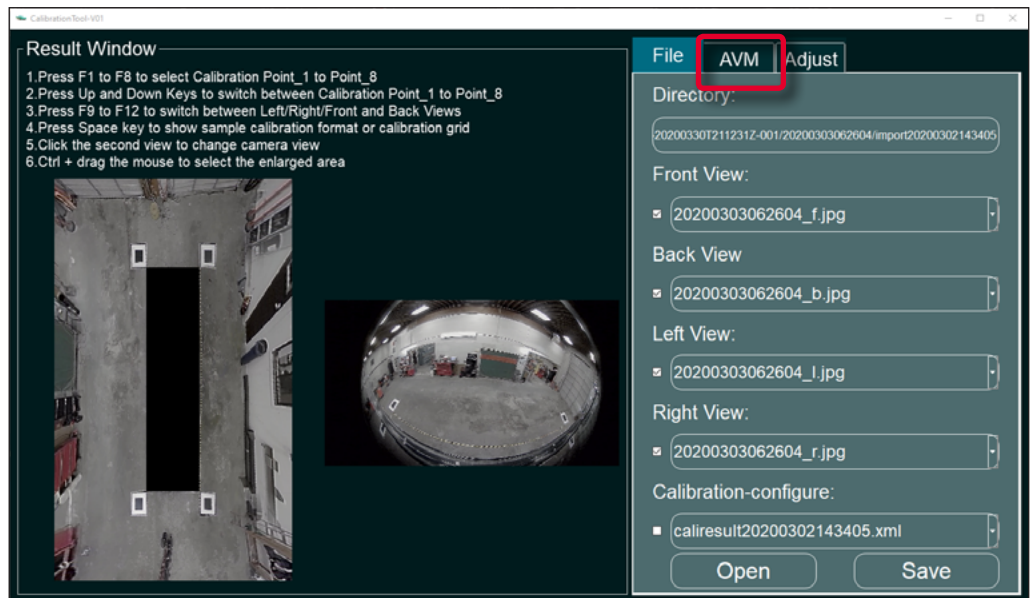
CalibrationTool-V01

Result Window

1.Press F1 to F8 to select Calibration Point_1 to Point_8
2.Press Up and Down Keys to switch between Calibration Point_1 to Point_8
3.Press F9 to F12 to switch between Left/Right/Front and Back Views
4.Press Space key to show sample calibration format or calibration grid
5.Click the second view to change camera view
6.Ctrl + drag the mouse to select the enlarged area

File | AVM | Adjust

Directory:

20200330T211231Z-001/20200303062604/import20200302143405

Front View:

20200303062604_f.jpg

Back View

20200303062604_b.jpg

Left View:

20200303062604_l.jpg

Right View:

20200303062604_r.jpg

Calibration-configure:

caliresult20200302143405.xml

Open

Save